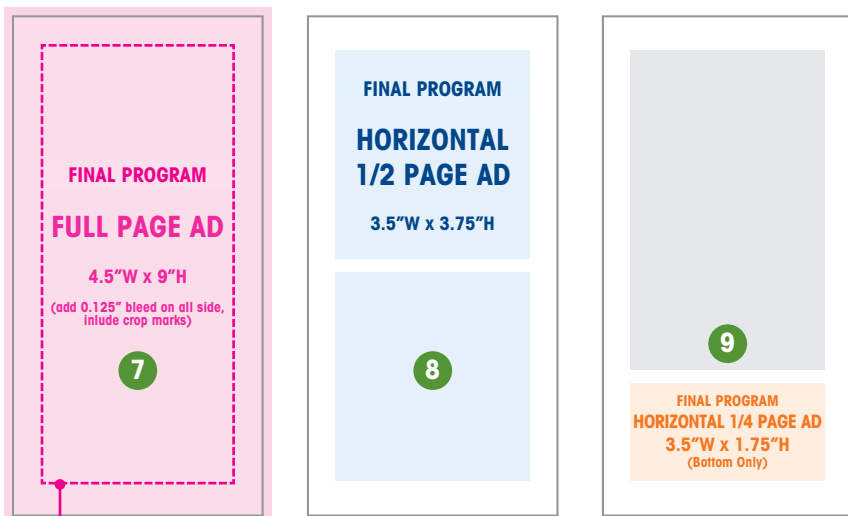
FINAL PROGRAM

FULL PAGE AD

4.5"W x 9"H

(add 0.125" bleed on all side, inlude crop marks)

7

FINAL PROGRAM

HORIZONTAL 1/2 PAGE AD

3.5"W x 3.75"H

8

9

FINAL PROGRAM

HORIZONTAL 1/4 PAGE AD

3.5"W x 1.75"H

(Bottom Only)